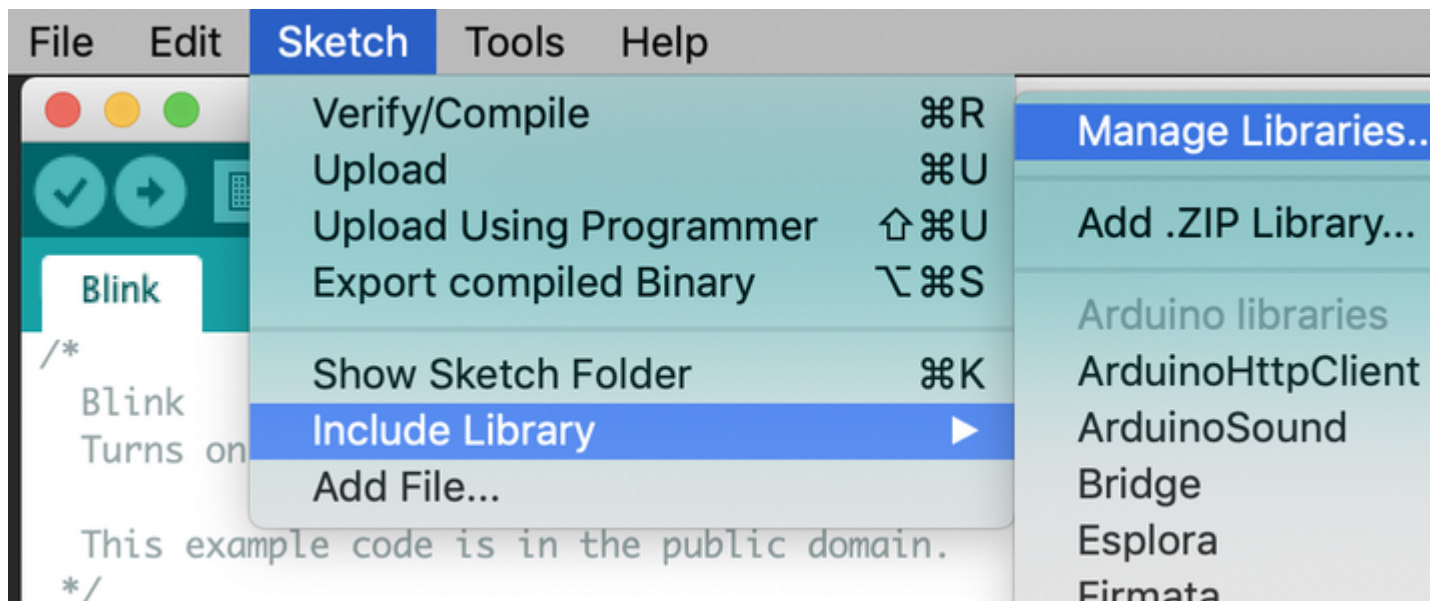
File Edit Sketch Tools Help

Verify/Compile ⌘R
Upload ⌘U
Upload Using Programmer ⇧⌘U
Export compiled Binary ⌥⌘S

Show Sketch Folder ⌘K
Include Library ▶
Add File...

Manage Libraries...

Add .ZIP Library...

Arduino libraries
ArduinoHttpClient
ArduinoSound
Bridge
Esplora
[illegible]

Blink

/*
Blink
Turns on

This example code is in the public domain.
*/